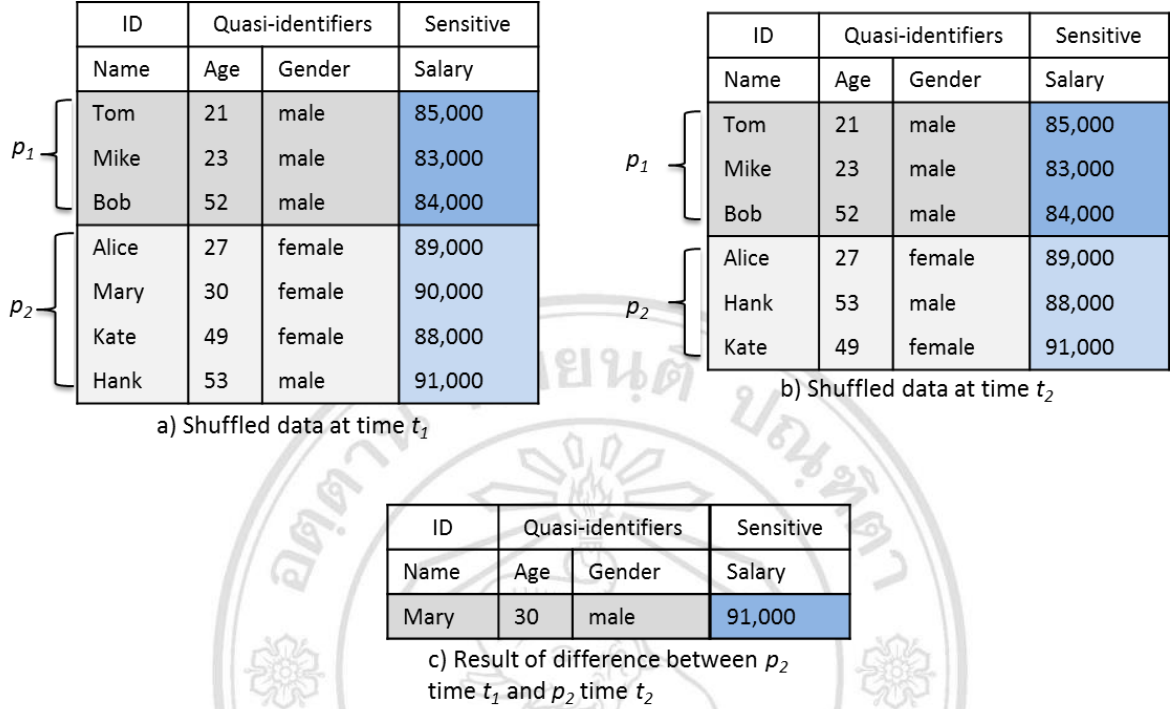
| ID | Quasi-identifiers | | Sensitive |
|---|---|---|---|
| Name | Age | Gender | Salary |
| Tom | 21 | male | 85,000 |
| Mike | 23 | male | 83,000 |
| Bob | 52 | male | 84,000 |
| Alice | 27 | female | 89,000 |
| Mary | 30 | female | 90,000 |
| Kate | 49 | female | 88,000 |
| Hank | 53 | male | 91,000 |

$p_1$

$p_2$

a) Shuffled data at time $t_1$

| ID | Quasi-identifiers | | Sensitive |
|---|---|---|---|
| Name | Age | Gender | Salary |
| Tom | 21 | male | 85,000 |
| Mike | 23 | male | 83,000 |
| Bob | 52 | male | 84,000 |
| Alice | 27 | female | 89,000 |
| Hank | 53 | male | 88,000 |
| Kate | 49 | female | 91,000 |

$p_1$

$p_2$

b) Shuffled data at time $t_2$

| ID | Quasi-identifiers | | Sensitive |
|---|---|---|---|
| Name | Age | Gender | Salary |
| Mary | 30 | male | 91,000 |

c) Result of difference between $p_2$ time $t_1$ and $p_2$ time $t_2$